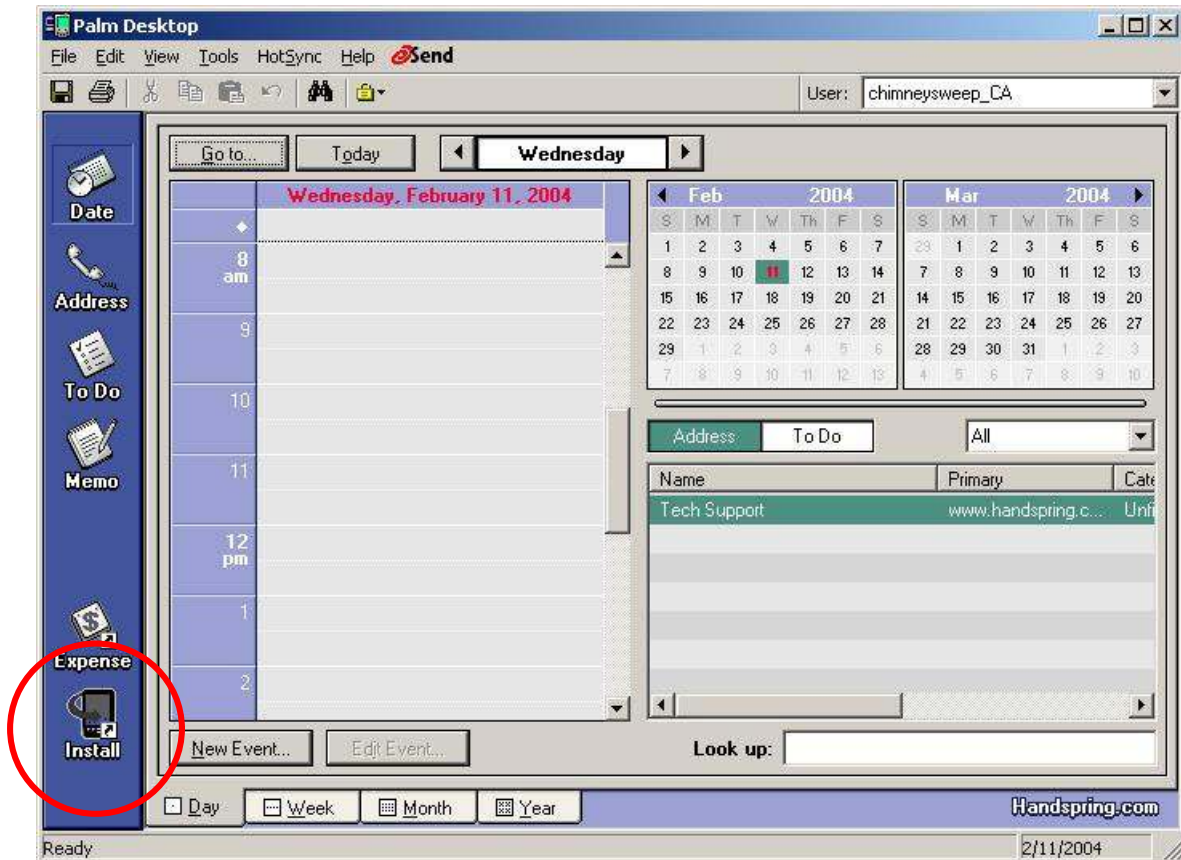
Palm Desktop

File Edit View Tools HotSync Help Send

User: chimneysweep_CA

Date
Address
To Do
Memo
Expense
Install

Go to... Today Wednesday

Wednesday, February 11, 2004

8 am
9
10
11
12 pm
1
2

| Feb | | | 2004 | | | |
|---|---|---|---|---|---|---|
| S | M | T | W | Th | F | S |
| 1 | 2 | 3 | 4 | 5 | 6 | 7 |
| 8 | 9 | 10 | 11 | 12 | 13 | 14 |
| 15 | 16 | 17 | 18 | 19 | 20 | 21 |
| 22 | 23 | 24 | 25 | 26 | 27 | 28 |
| 29 | 1 | 2 | 3 | 4 | 5 | 6 |
| 7 | 8 | 9 | 10 | 11 | 12 | 13 |

| Mar | | | 2004 | | | |
|---|---|---|---|---|---|---|
| S | M | T | W | Th | F | S |
| 29 | 1 | 2 | 3 | 4 | 5 | 6 |
| 7 | 8 | 9 | 10 | 11 | 12 | 13 |
| 14 | 15 | 16 | 17 | 18 | 19 | 20 |
| 21 | 22 | 23 | 24 | 25 | 26 | 27 |
| 28 | 29 | 30 | 31 | 1 | 2 | 3 |
| 4 | 5 | 6 | 7 | 8 | 9 | 10 |

Address To Do All

| Name | Primary | Cate |
|---|---|---|
| Tech Support | www.handspring.c... | Unfi |

New Event... Edit Event...

Look up:

Day Week Month Year

Handspring.com

Ready 2/11/2004